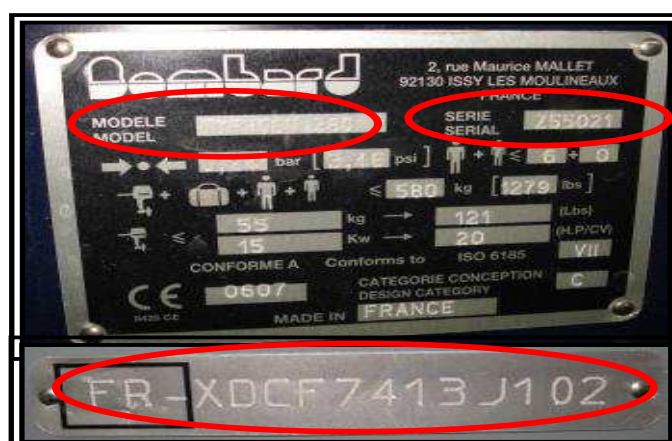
Bombard

2, rue Maurice MALLET
92130 ISSY LES MOULINEAUX
FRANCE

MODELE
MODEL
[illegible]

SERIE
SERIAL
Z55021

bar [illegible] psi 6 + 0

≤ 580 kg 1279 lbs

55 kg → 121 (Lbs)

≤ 15 Kw → 20 (H.P/CV)

CONFORME A Conforms to ISO 6185 VII

CE 0607
0425 CE

CATEGORIE CONCEPTION
DESIGN CATEGORY
C

MADE IN FRANCE

FR-XDCF7413J102